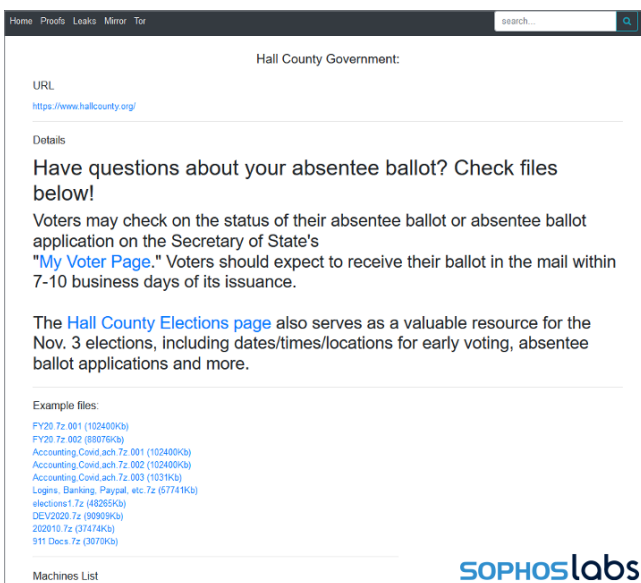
Home Proofs Leaks Mirror Tor

search...

Hall County Government:

URL

https://www.hallcounty.org/

Details

Have questions about your absentee ballot? Check files below!

Voters may check on the status of their absentee ballot or absentee ballot application on the Secretary of State's "My Voter Page." Voters should expect to receive their ballot in the mail within 7-10 business days of its issuance.

The Hall County Elections page also serves as a valuable resource for the Nov. 3 elections, including dates/times/locations for early voting, absentee ballot applications and more.

Example files:

FY20.7z.001 (102400Kb)
FY20.7z.002 (88076Kb)
Accounting,Covid,ach.7z.001 (102400Kb)
Accounting,Covid,ach.7z.002 (102400Kb)
Accounting,Covid,ach.7z.003 (1031Kb)
Logins, Banking, Paypal, etc.7z (57741Kb)
elections1.7z (48265Kb)
DEV2020.7z (90909Kb)
202010.7z (37474Kb)
911 Docs.7z (3070Kb)

Machines List

SOPHOSlabs